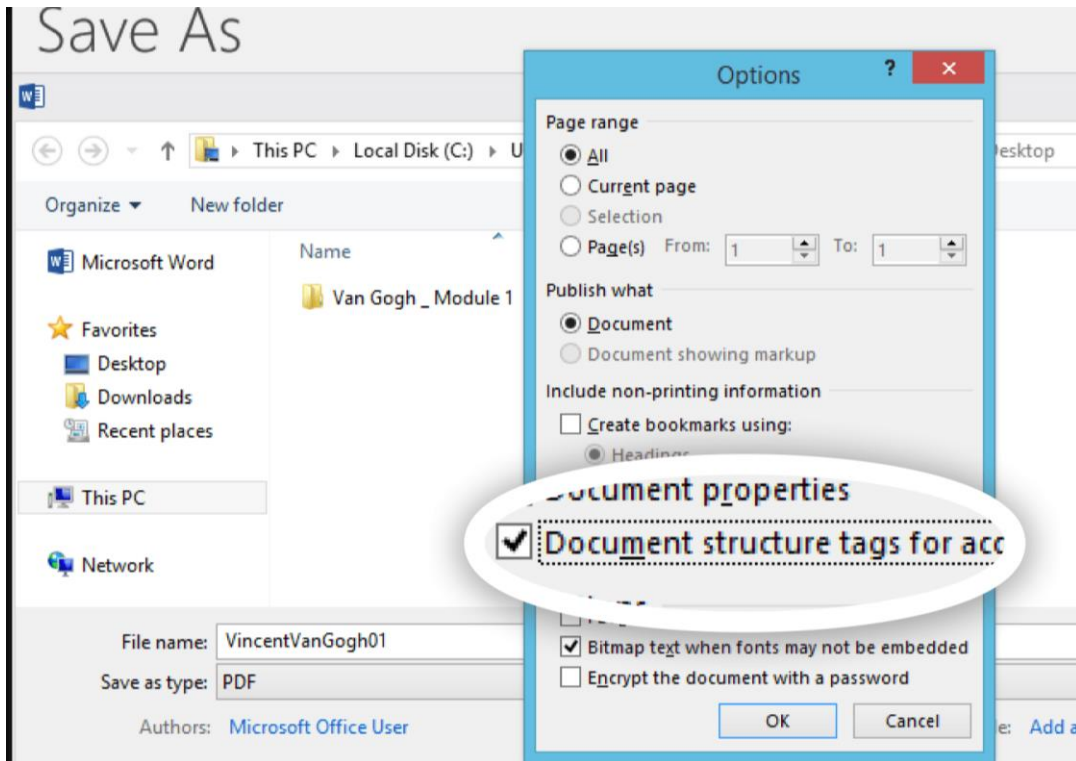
Save As

This PC ▸ Local Disk (C:) ▸ U

esktop

Organize ▾ New folder

Microsoft Word

Favorites
Desktop
Downloads
Recent places

This PC

Network

Name

Van Gogh _ Module 1

File name: VincentVanGogh01

Save as type: PDF

Authors: Microsoft Office User

e: Add a

Options

?

×

Page range

All

Current page

Selection

Page(s) From: 1 To: 1

Publish what

Document

Document showing markup

Include non-printing information

Create bookmarks using:

Headings

Document properties

Document structure tags for acc

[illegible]

Bitmap text when fonts may not be embedded

Encrypt the document with a password

OK

Cancel